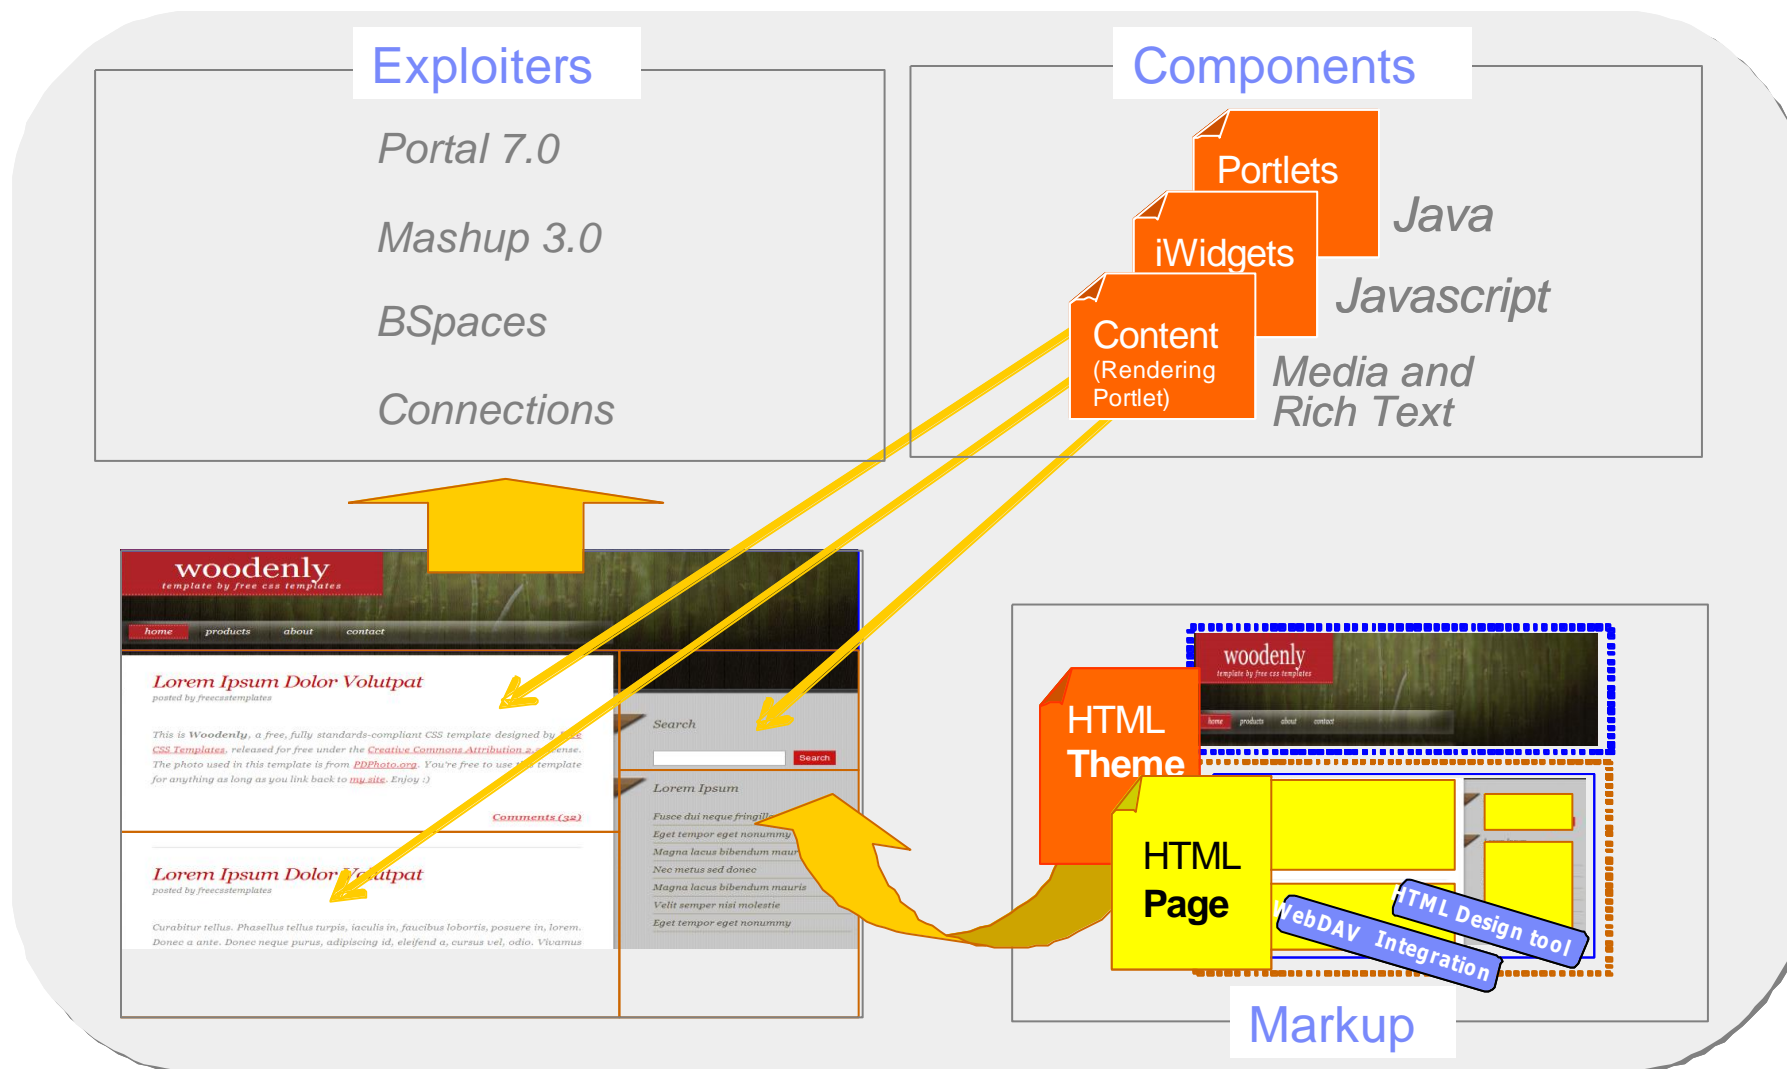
Exploiters

Portal 7.0

Mashup 3.0

BSpaces

Connections

Components

Portlets

Java

iWidgets

Javascript

Content (Rendering Portlet)

Media and Rich Text

woodenly
template by free css templates

home products about contact

Lorem Ipsum Dolor Volutpat
posted by freecsstemplates

This is Woodenly, a free, fully standards-compliant CSS template designed by Free CSS Templates, released for free under the Creative Commons Attribution 2.5 license. The photo used in this template is from PDPhoto.org. You're free to use this template for anything as long as you link back to my site. Enjoy :)

Comments (32)

Lorem Ipsum Dolor Volutpat
posted by freecsstemplates

Curabitur tellus. Phasellus tellus turpis, iaculis in, faucibus lobortis, posuere in, lorem. Donec a ante. Donec neque purus, adipiscing id, eleifend a, cursus vel, odio. Vivamus

Search

Search

Lorem Ipsum

Fusce dui neque fringilla
Eget tempor eget nonummy
Magna lacus bibendum mauris
Nec metus sed donec
Magna lacus bibendum mauris
Velit semper nisi molestie
Eget tempor eget nonummy

woodenly
template by free css templates

home products about contact

HTML Theme

HTML Page

HTML Design tool

WebDAV Integration

Markup